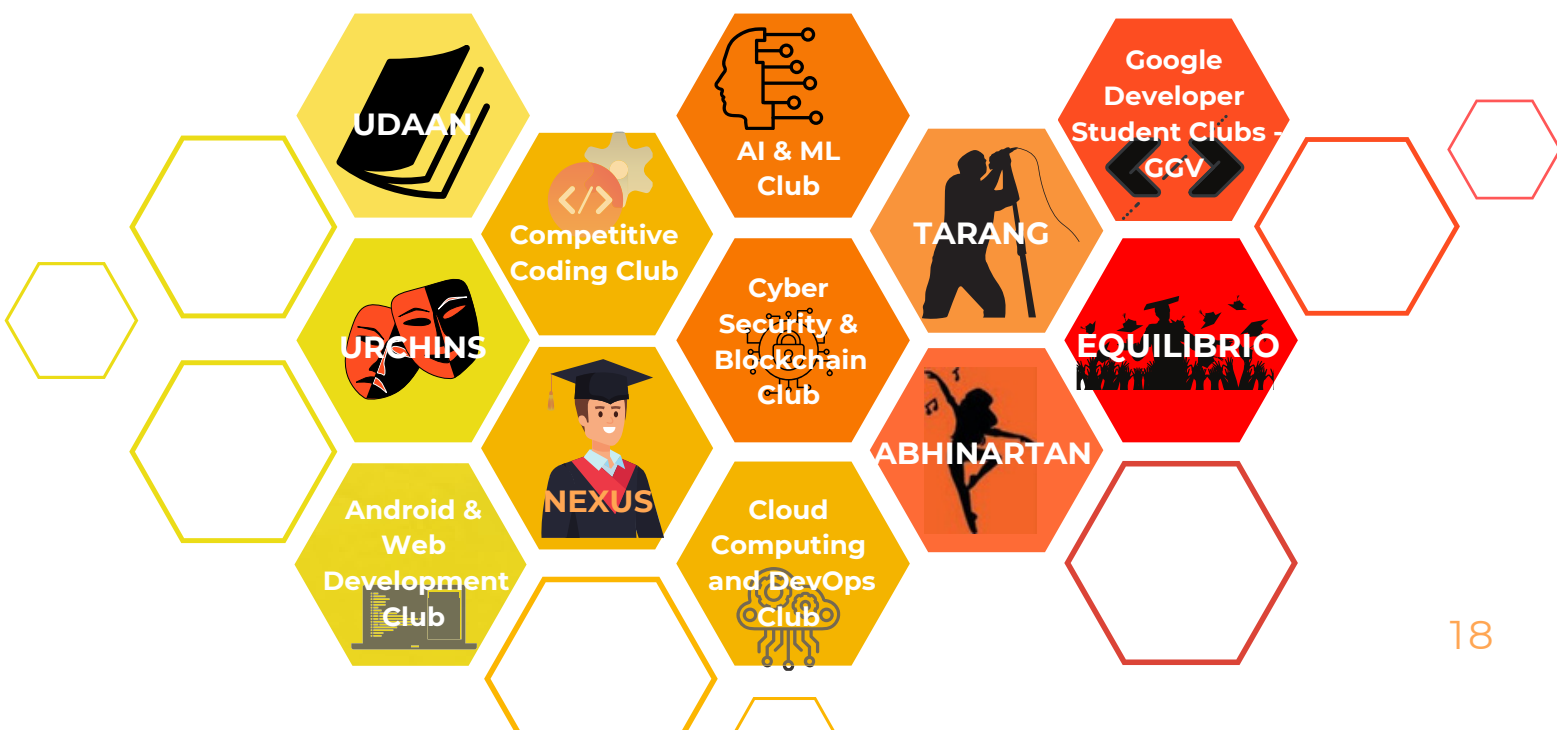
UDAAN

AI & ML Club

Google Developer Student Clubs - GGV

Competitive Coding Club

TARANG

URCHINS

Cyber Security & Blockchain Club

EQUILIBRIO

NEXUS

ABHINARTAN

Android & Web Development Club

Cloud Computing and DevOps Club

18